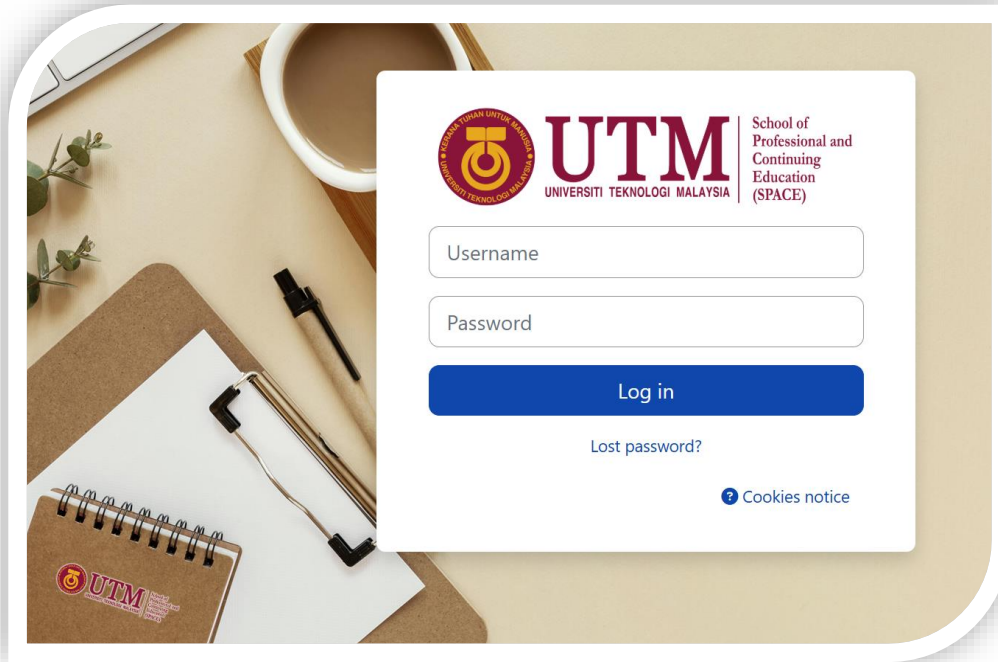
KERANA TUHAN UNTUK MANUSIA
UNIVERSITI TEKNOLOGI MALAYSIA

UTM
UNIVERSITI TEKNOLOGI MALAYSIA

School of Professional and Continuing Education (SPACE)

Username

Password

Log in

Lost password?

Cookies notice

UTM
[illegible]